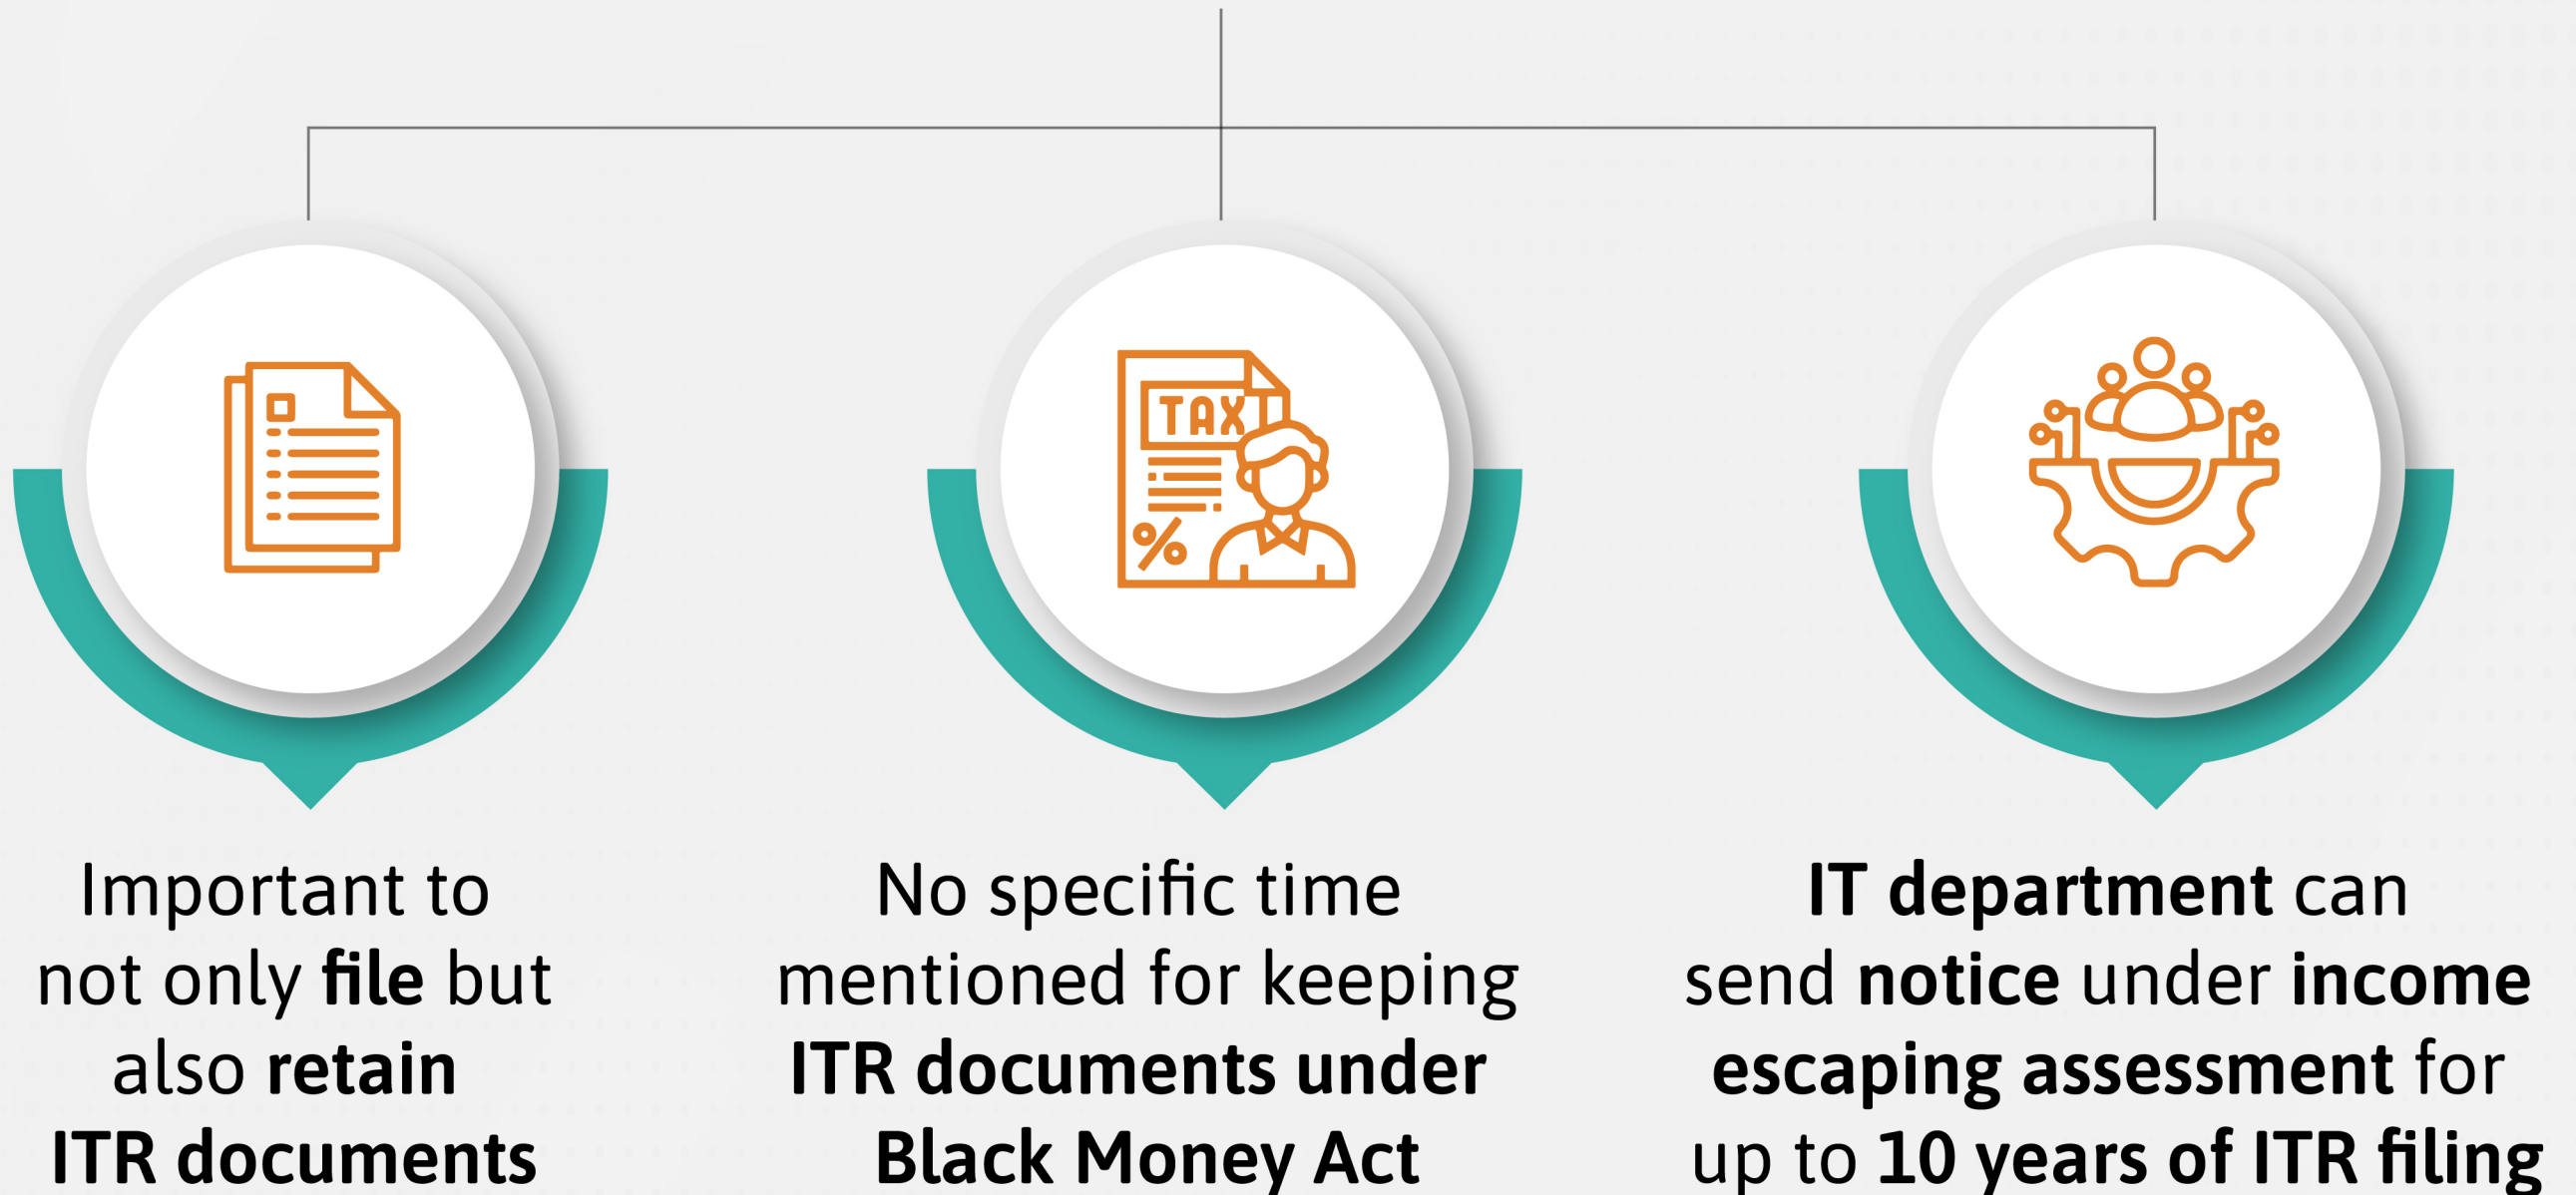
TAX

%

Important to not only file but also retain ITR documents

No specific time mentioned for keeping ITR documents under Black Money Act

IT department can send notice under income escaping assessment for up to 10 years of ITR filing